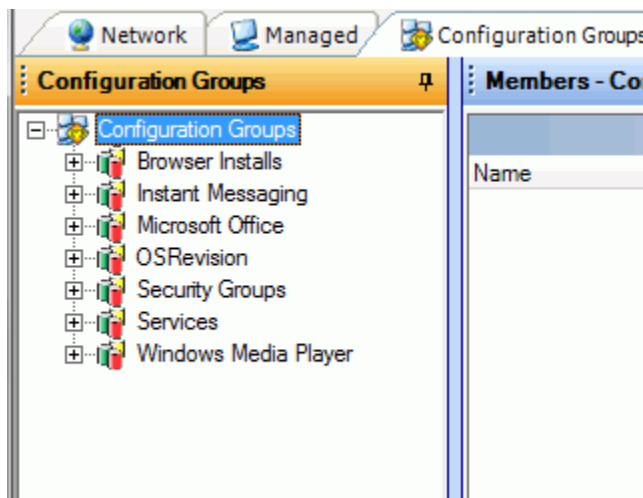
Network
Managed
Configuration Groups

Configuration Groups

Members - Co

Configuration Groups
Browser Installs
Instant Messaging
Microsoft Office
OSRevision
Security Groups
Services
Windows Media Player

Name